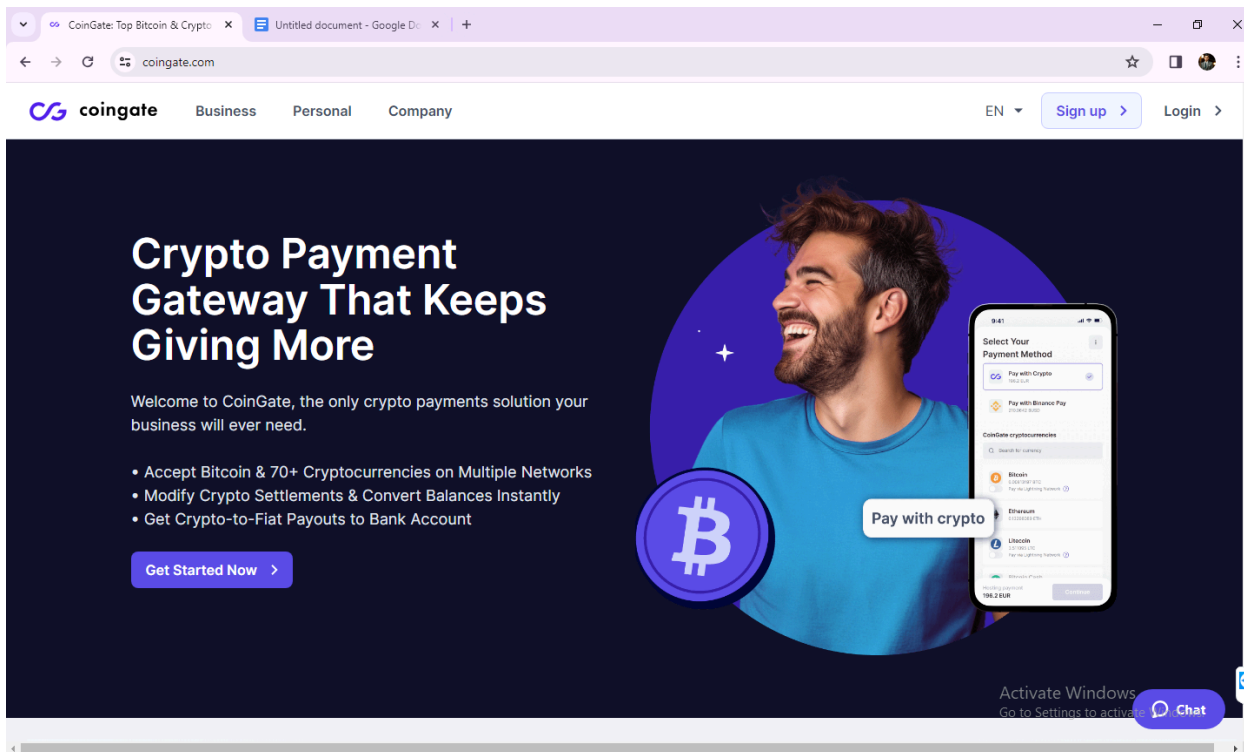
CoinGate: Top Bitcoin & Crypto
Untitled document - Google Do
coingate.com

coingate
Business
Personal
Company
EN
Sign up
Login

Crypto Payment Gateway That Keeps Giving More

Welcome to CoinGate, the only crypto payments solution your business will ever need.

• Accept Bitcoin & 70+ Cryptocurrencies on Multiple Networks
• Modify Crypto Settlements & Convert Balances Instantly
• Get Crypto-to-Fiat Payouts to Bank Account

Get Started Now

9:41
Select Your Payment Method
Pay with Crypto
196.2 EUR
Pay with Binance Pay
CoinGate cryptocurrencies
Search for currency
Bitcoin
Pay via Lightning Network
Ethereum
Litecoin
Pay via Lightning Network
196.2 EUR
Continue

Pay with crypto

Activate Windows
Go to Settings to activate Windows.
Chat